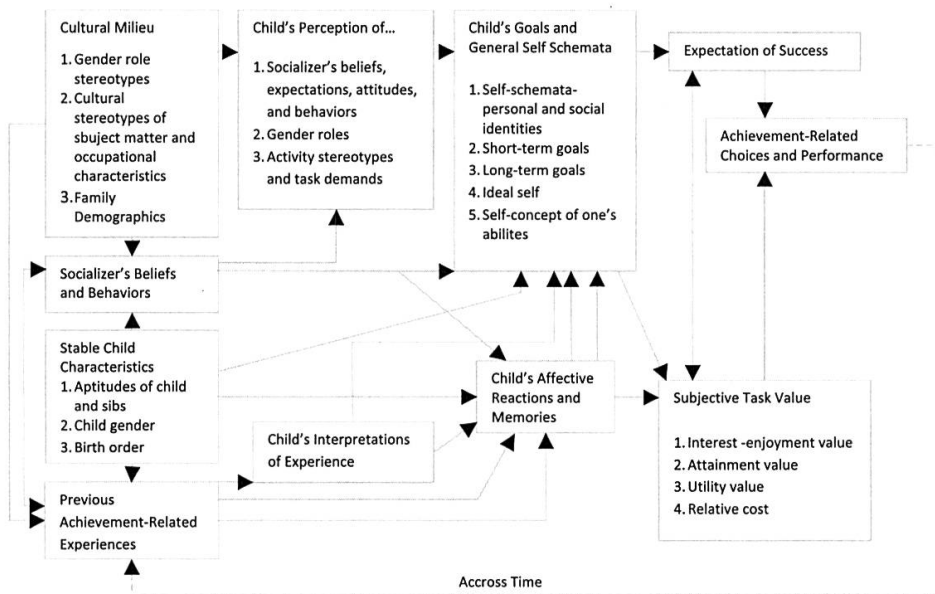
Cultural Milieu

1. Gender role stereotypes
2. Cultural stereotypes of sbuject matter and occupational characteristics
3. Family Demographics

Child's Perception of...

1. Socializer's beliefs, expectations, attitudes, and behaviors
2. Gender roles
3. Activity stereotypes and task demands

Child's Goals and General Self Schemata

1. Self-schemata-personal and social identities
2. Short-term goals
3. Long-term goals
4. Ideal self
5. Self-concept of one's abilites

Expectation of Success

Achievement-Related Choices and Performance

Socializer's Beliefs and Behaviors

Stable Child Characteristics
1. Aptitudes of child and sibs
2. Child gender
3. Birth order

Child's Affective Reactions and Memories

Subjective Task Value

1. Interest -enjoyment value
2. Attainment value
3. Utility value
4. Relative cost

Child's Interpretations of Experience

Previous Achievement-Related Experiences

Accross Time